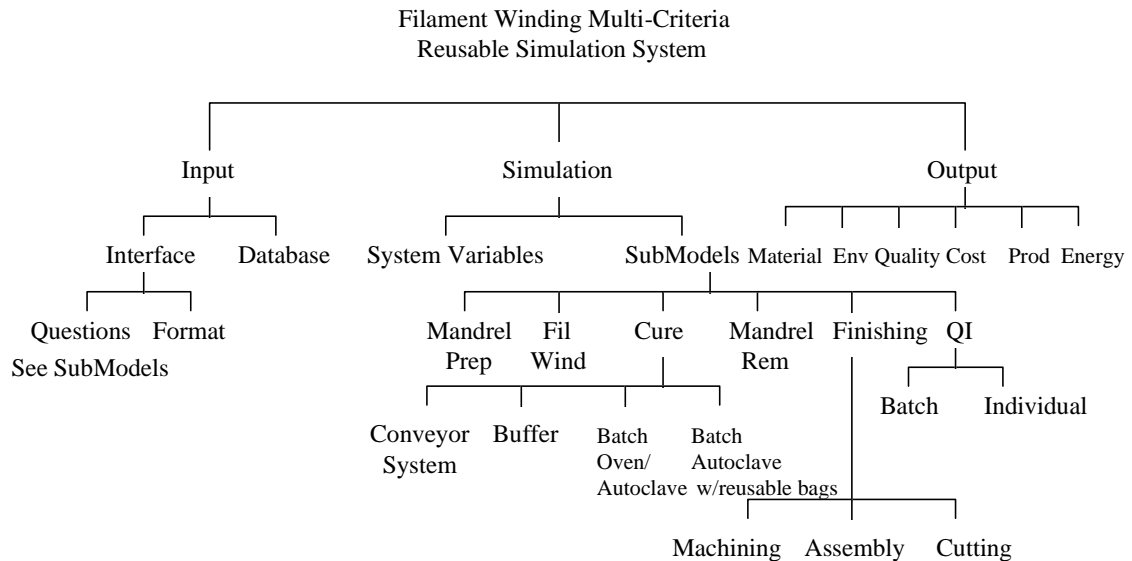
Filament Winding Multi-Criteria
Reusable Simulation System

Input
Interface
Database
Questions
Format
See SubModels

Simulation
System Variables
SubModels
Mandrel Prep
Fil Wind
Cure
Mandrel Rem
Finishing
QI
Conveyor System
Buffer
Batch Oven/ Autoclave
Batch Autoclave w/reusable bags
Batch
Individual
Machining
Assembly
Cutting

Output
Material
Env
Quality
Cost
Prod
Energy